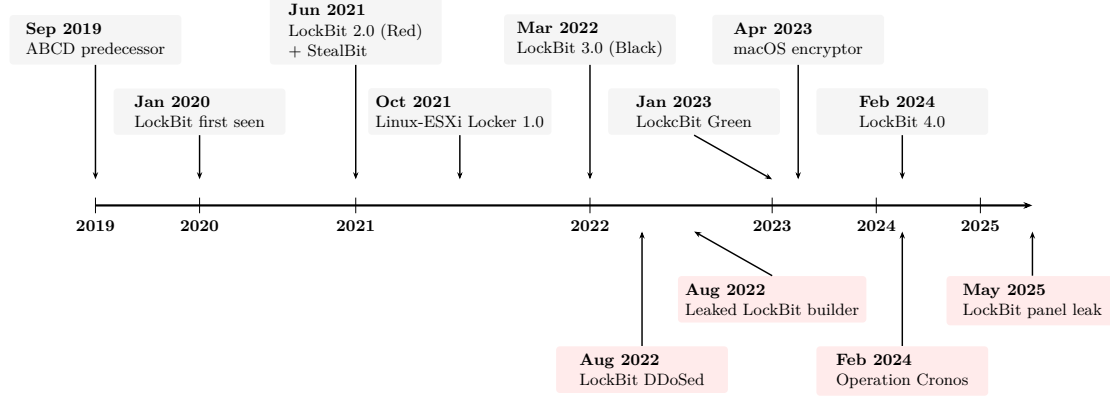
**Sep 2019**
ABCD predecessor

**Jun 2021**
LockBit 2.0 (Red)
+ StealBit

**Mar 2022**
LockBit 3.0 (Black)

**Apr 2023**
macOS encryptor

**Jan 2020**
LockBit first seen

**Oct 2021**
Linux-ESXi Locker 1.0

**Jan 2023**
LockcBit Green

**Feb 2024**
LockBit 4.0

2019 2020 2021 2022 2023 2024 2025

**Aug 2022**
Leaked LockBit builder

**May 2025**
LockBit panel leak

**Aug 2022**
LockBit DDoSed

**Feb 2024**
Operation Cronos